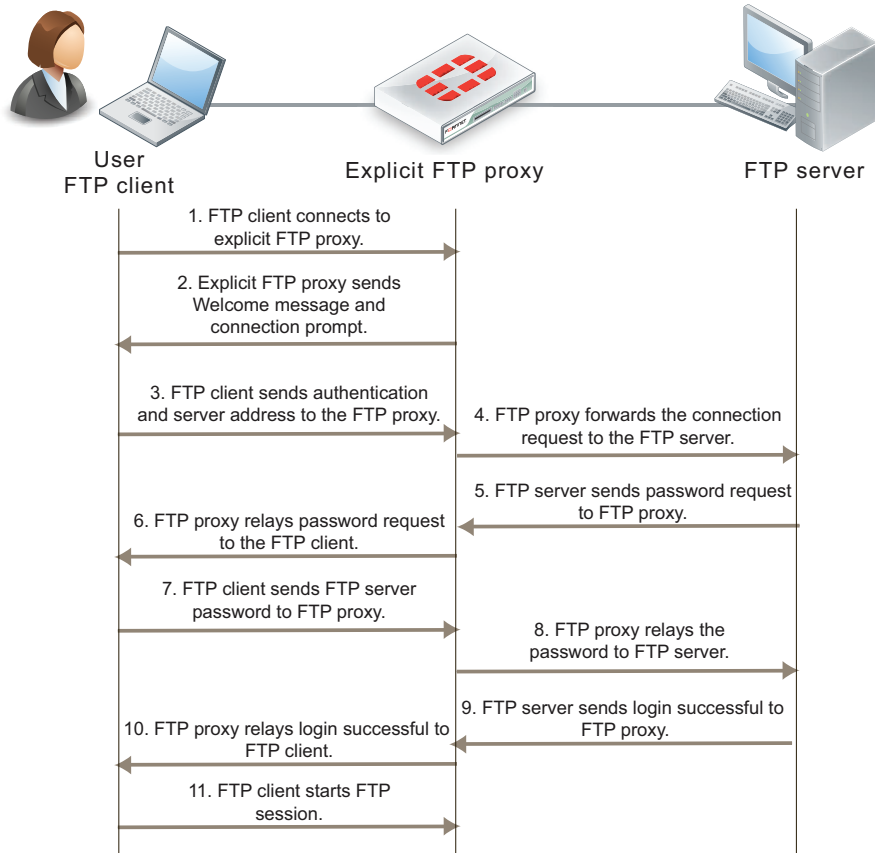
User
FTP client

Explicit FTP proxy

FTP server

1. FTP client connects to explicit FTP proxy.

2. Explicit FTP proxy sends Welcome message and connection prompt.

3. FTP client sends authentication and server address to the FTP proxy.

4. FTP proxy forwards the connection request to the FTP server.

5. FTP server sends password request to FTP proxy.

6. FTP proxy relays password request to the FTP client.

7. FTP client sends FTP server password to FTP proxy.

8. FTP proxy relays the password to FTP server.

9. FTP server sends login successful to FTP proxy.

10. FTP proxy relays login successful to FTP client.

11. FTP client starts FTP session.